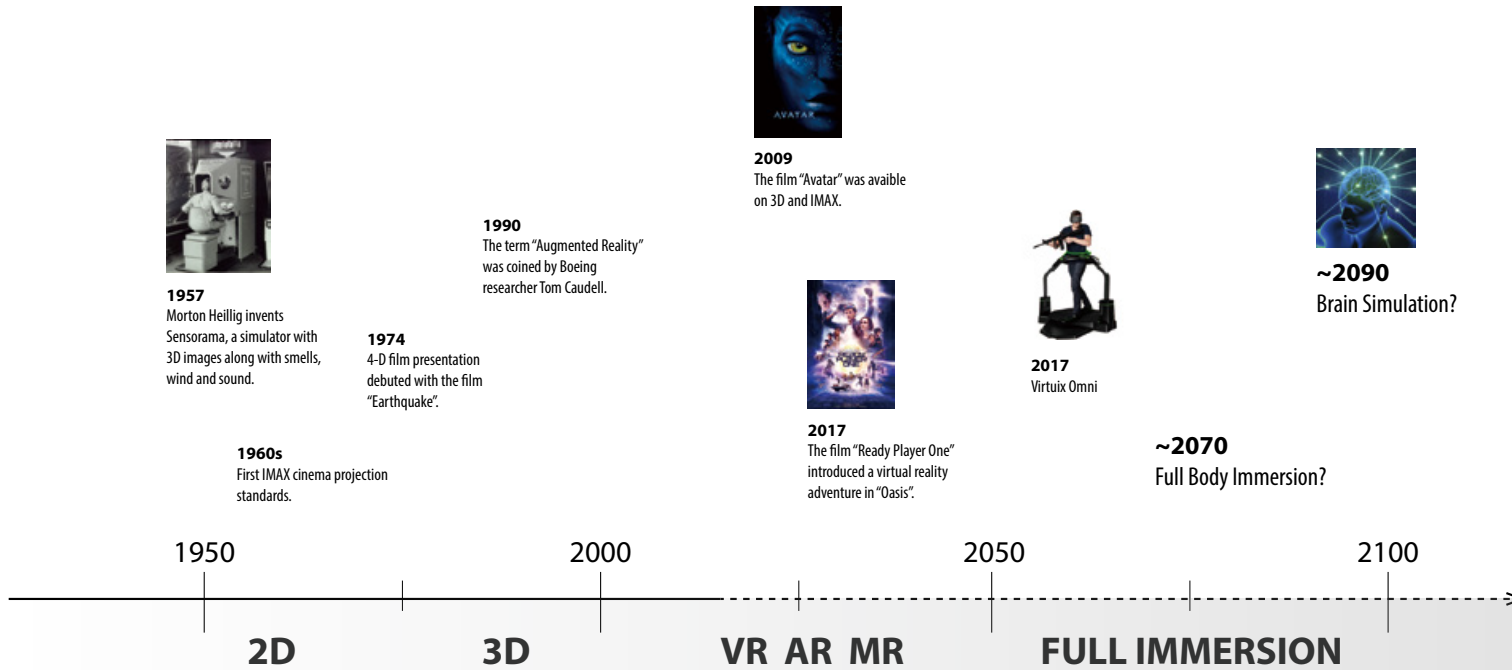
AVATAR

2009
The film "Avatar" was avaible on 3D and IMAX.

1957
Morton Heillig invents Sensorama, a simulator with 3D images along with smells, wind and sound.

1990
The term "Augmented Reality" was coined by Boeing researcher Tom Caudell.

1974
4-D film presentation debuted with the film "Earthquake".

1960s
First IMAX cinema projection standards.

2017
The film "Ready Player One" introduced a virtual reality adventure in "Oasis".

2017
Virtuix Omni

~2090
Brain Simulation?

~2070
Full Body Immersion?

1950
2000
2050
2100

2D
3D
VR AR MR
FULL IMMERSION